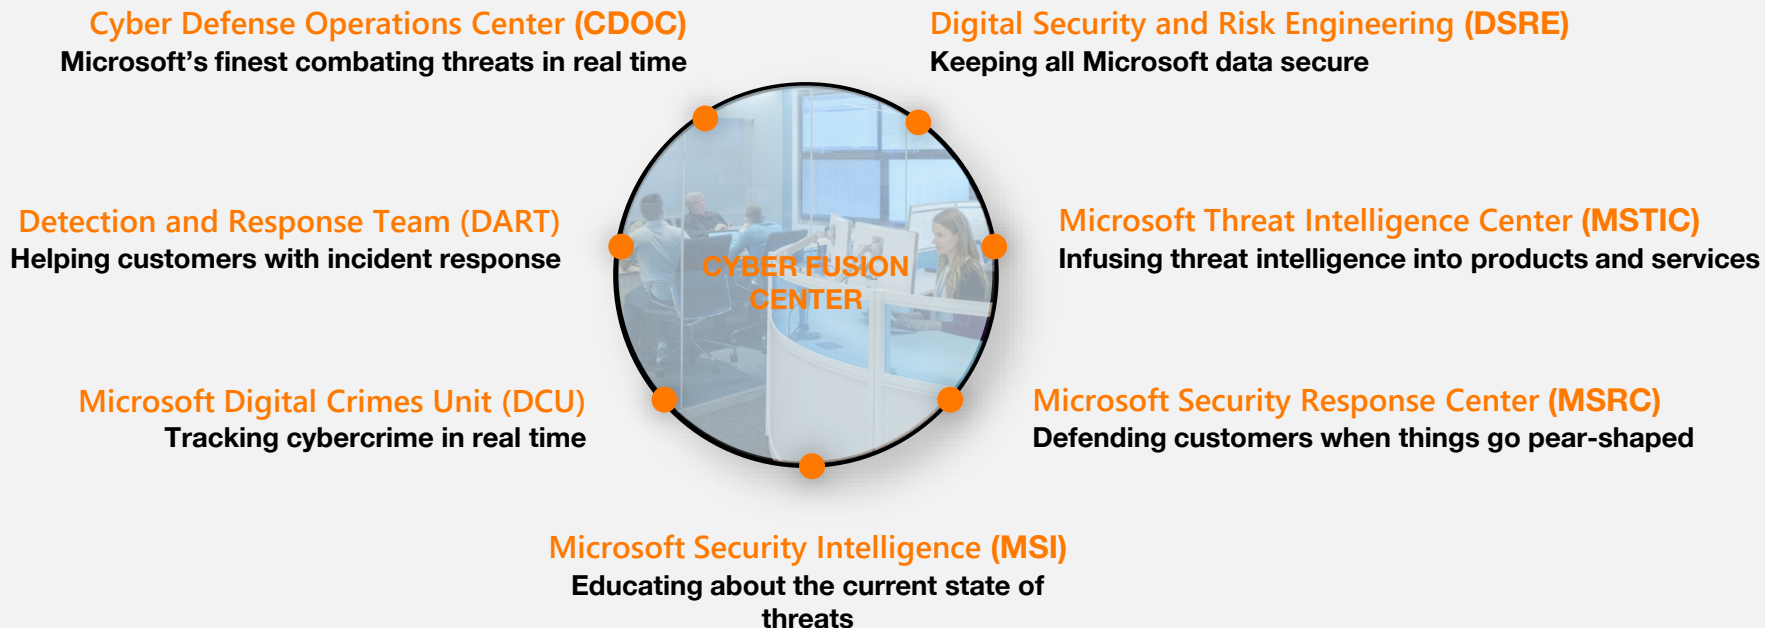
Cyber Defense Operations Center (CDOC)
Microsoft's finest combating threats in real time

Digital Security and Risk Engineering (DSRE)
Keeping all Microsoft data secure

Detection and Response Team (DART)
Helping customers with incident response

CYBER FUSION CENTER

Microsoft Threat Intelligence Center (MSTIC)
Infusing threat intelligence into products and services

Microsoft Digital Crimes Unit (DCU)
Tracking cybercrime in real time

Microsoft Security Response Center (MSRC)
Defending customers when things go pear-shaped

Microsoft Security Intelligence (MSI)
Educating about the current state of threats